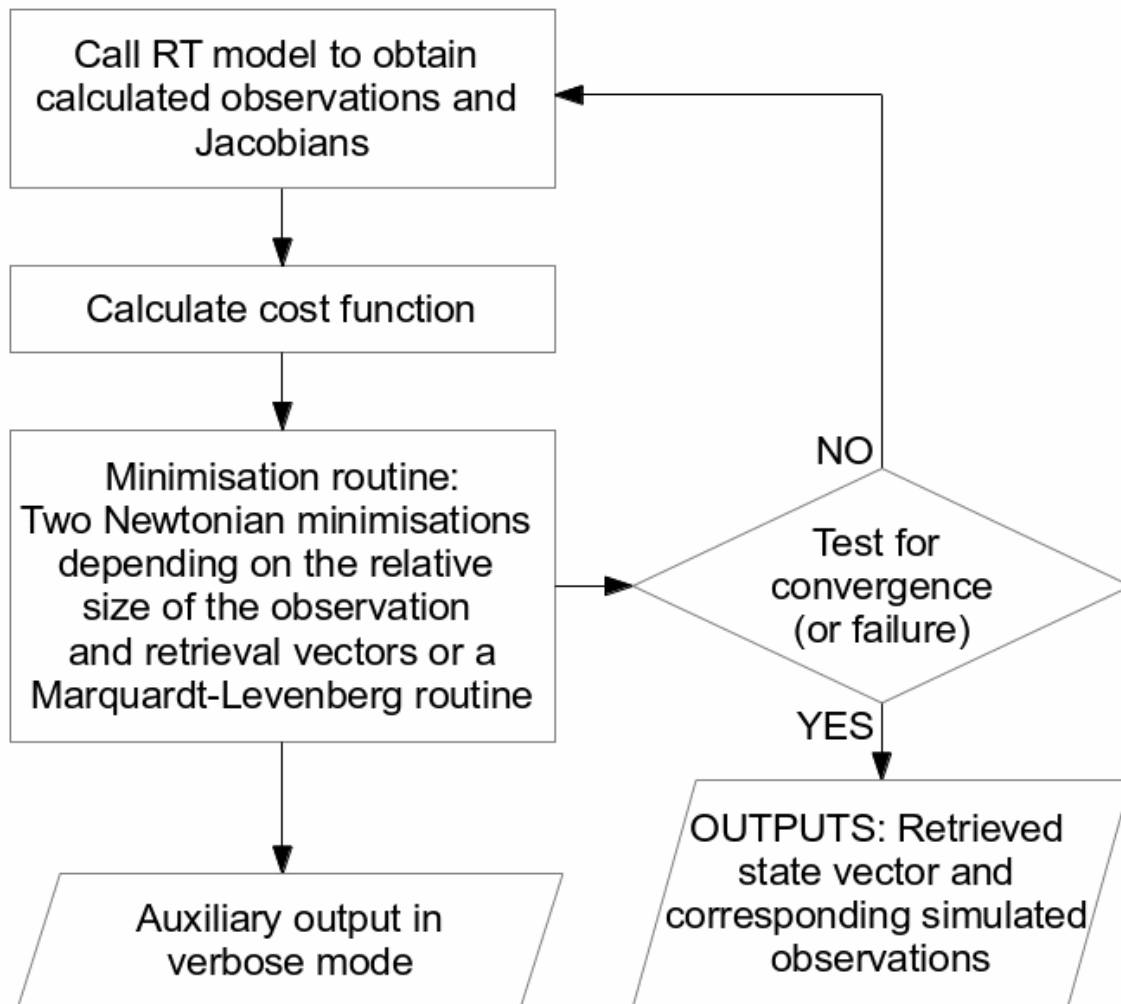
Call RT model to obtain calculated observations and Jacobians

Calculate cost function

Minimisation routine: Two Newtonian minimisations depending on the relative size of the observation and retrieval vectors or a Marquardt-Levenberg routine

NO

Test for convergence (or failure)

YES

Auxiliary output in verbose mode

OUTPUTS: Retrieved state vector and corresponding simulated observations